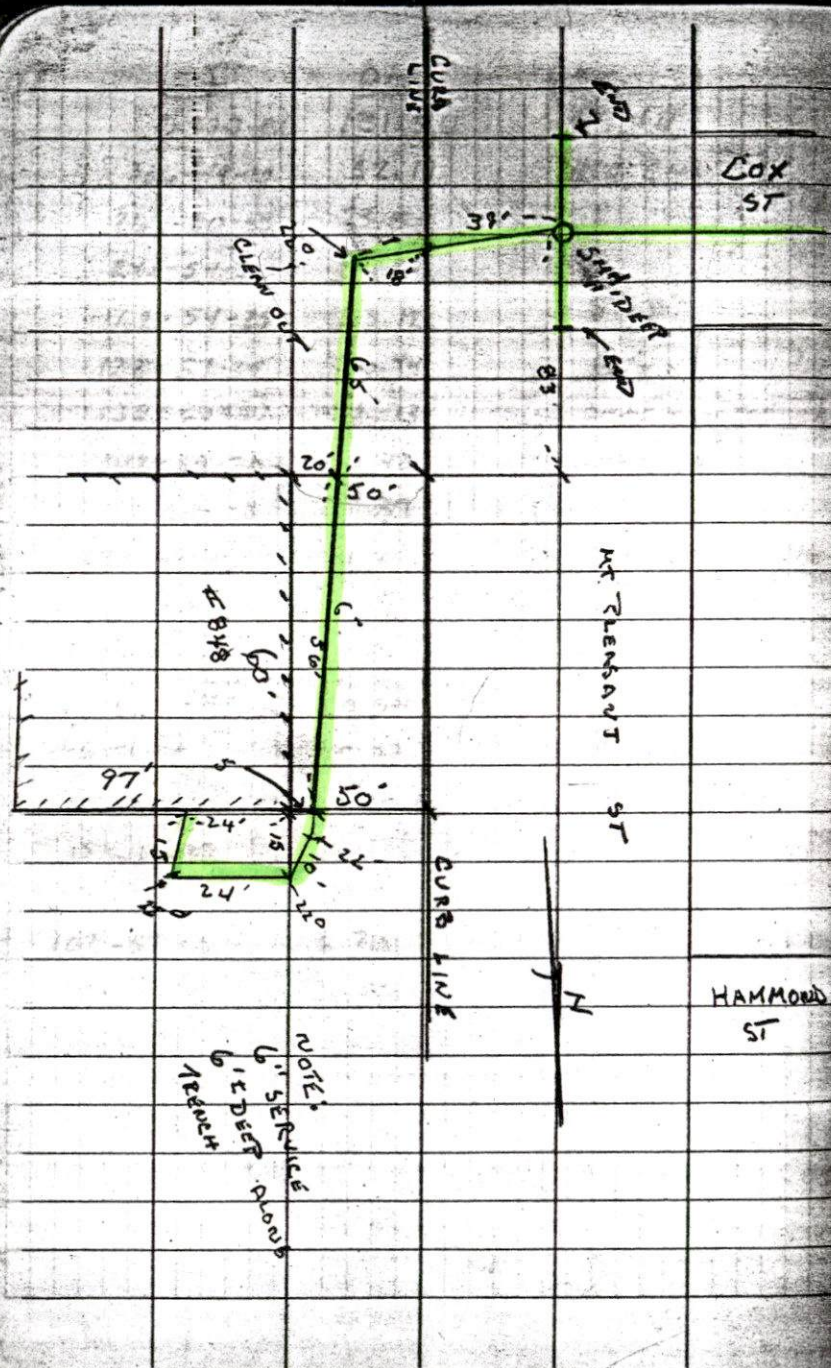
CURB LINE

END

COX ST

37'

20'

CLEAN OUT

18

5 1/2' DEEP

END

83'

6.5'

20'

50'

MT PLEASANT ST

#848

6'

50'

60'

97'

5

50'

24'

15

22

15

10'

24'

220

10

CURB LINE

N

HAMMOND ST

NOTE:
6" SERVICE
6' DEEP ALONG
TRENCH